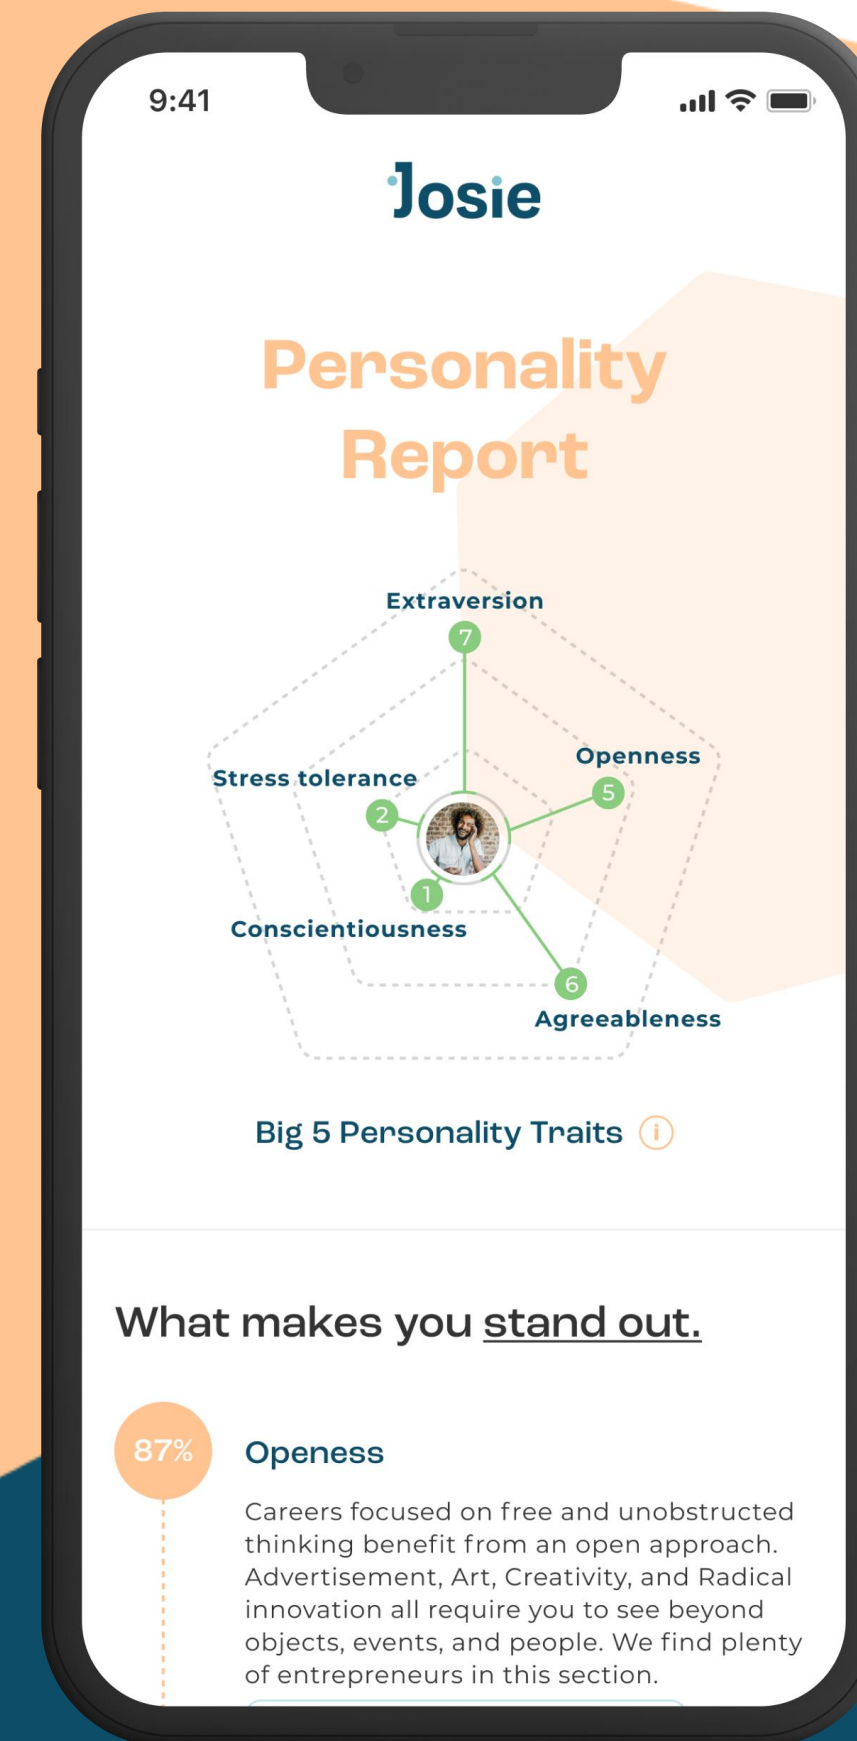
9:41

Josie

Personality Report

Extraversion
7
Openness
5
Stress tolerance
2
1
Conscientiousness
6
Agreeableness

Big 5 Personality Traits i

What makes you stand out.

87%

Openess

Careers focused on free and unobstructed thinking benefit from an open approach. Advertisement, Art, Creativity, and Radical innovation all require you to see beyond objects, events, and people. We find plenty of entrepreneurs in this section.